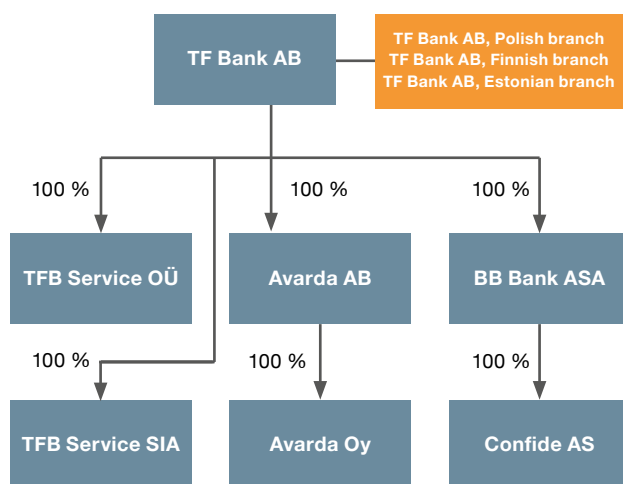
TF Bank AB

TF Bank AB, Polish branch
TF Bank AB, Finnish branch
TF Bank AB, Estonian branch

100 %

100 %

100 %

TFB Service OÜ

Avarda AB

BB Bank ASA

100 %

100 %

100 %

TFB Service SIA

Avarda Oy

Confide AS